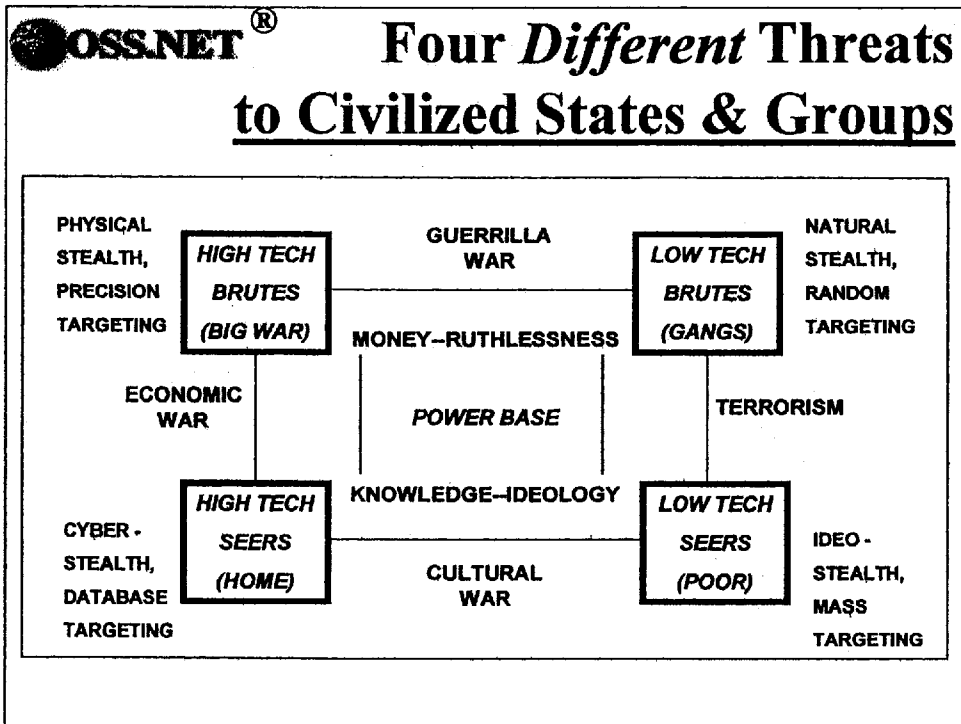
OSS.NET®

Four *Different* Threats to Civilized States & Groups

PHYSICAL STEALTH, PRECISION TARGETING

HIGH TECH BRUTES (BIG WAR)

GUERRILLA WAR

LOW TECH BRUTES (GANGS)

NATURAL STEALTH, RANDOM TARGETING

MONEY--RUTHLESSNESS

ECONOMIC WAR

POWER BASE

TERRORISM

KNOWLEDGE--IDEOLOGY

CYBER - STEALTH, DATABASE TARGETING

HIGH TECH SEERS (HOME)

CULTURAL WAR

LOW TECH SEERS (POOR)

IDEO - STEALTH, MASS TARGETING